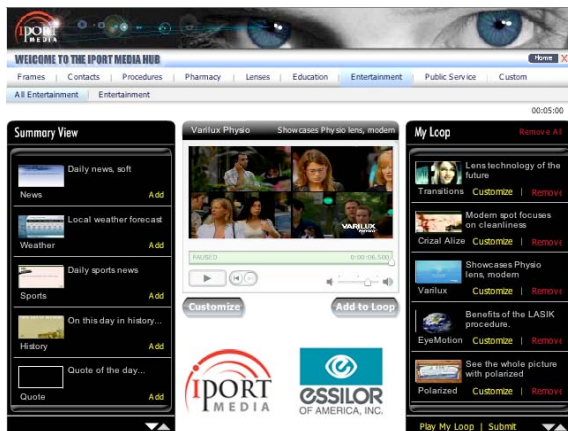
IPORT MEDIA

WELCOME TO THE IPORT MEDIA HUB

Home X

Frames | Contacts | Procedures | Pharmacy | Lenses | Education | Entertainment | Public Service | Custom

All Entertainment | Entertainment

00:05:00

Summary View

Daily news, soft
News Add

Local weather forecast
Weather Add

Daily sports news
Sports Add

On this day in history...
History Add

Quote of the day...
Quote Add

Varilux Physio Showcases Physio lens, modern

VARILUX

PAUSED 0:00:06.500

Customize

Add to Loop

IPORT MEDIA

ESSILOR OF AMERICA, INC.

My Loop Remove All

Lens technology of the future
Transitions Customize | Remove

Modern spot focuses on cleanliness
Crizal Alize Customize | Remove

Showcases Physio lens, modern
Varilux Customize | Remove

Benefits of the LASIK procedure.
EyeMotion Customize | Remove

See the whole picture with polarized
Polarized Customize | Remove

Play My Loop | Submit